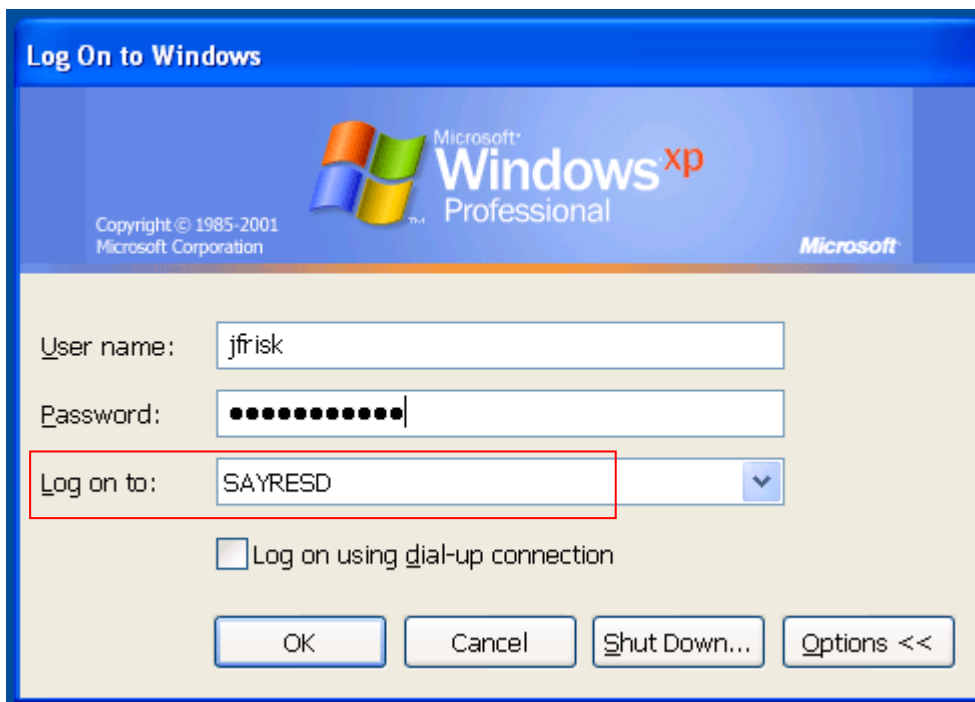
Log On to Windows

Microsoft Windows xp Professional

Copyright © 1985-2001 Microsoft Corporation

Microsoft

User name: jfrisk

Password: ●●●●●●●●●●●

Log on to: SAYRESD

Log on using dial-up connection

OK

Cancel

Shut Down...

Options <<